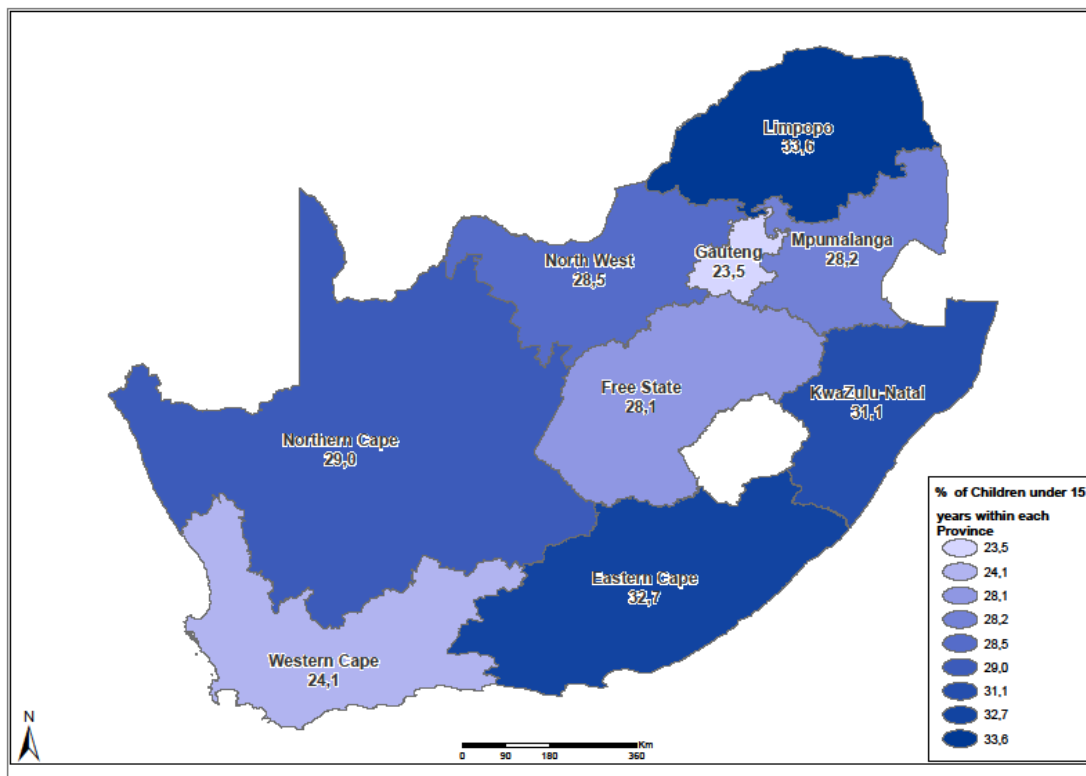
Limpopo
33,6

Gauteng
23,5

Mpumalanga
28,2

North West
28,5

Free State
28,1

KwaZulu-Natal
31,1

Northern Cape
29,0

Eastern Cape
32,7

Western Cape
24,1

% of Children under 15 years within each Province
23,5
24,1
28,1
28,2
28,5
29,0
31,1
32,7
33,6

N

Km
0 90 180 360